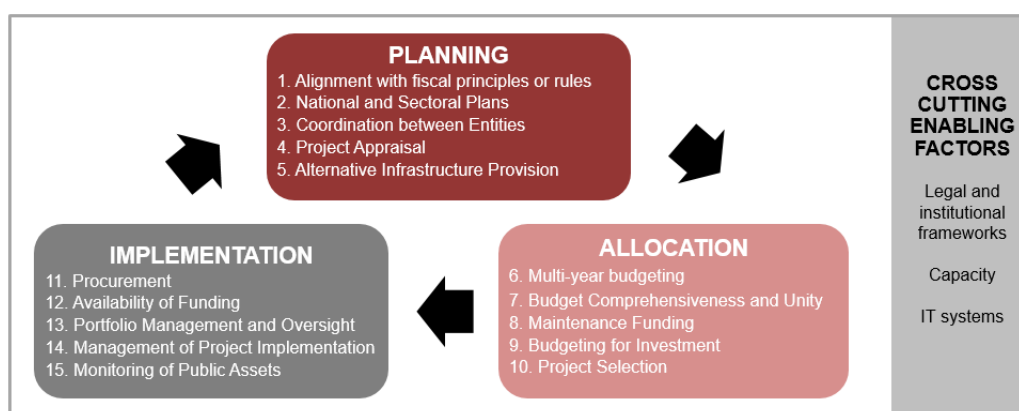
PLANNING
1. Alignment with fiscal principles or rules
2. National and Sectoral Plans
3. Coordination between Entities
4. Project Appraisal
5. Alternative Infrastructure Provision

ALLOCATION
6. Multi-year budgeting
7. Budget Comprehensiveness and Unity
8. Maintenance Funding
9. Budgeting for Investment
10. Project Selection

IMPLEMENTATION
11. Procurement
12. Availability of Funding
13. Portfolio Management and Oversight
14. Management of Project Implementation
15. Monitoring of Public Assets

CROSS CUTTING ENABLING FACTORS

Legal and institutional frameworks

Capacity

IT systems